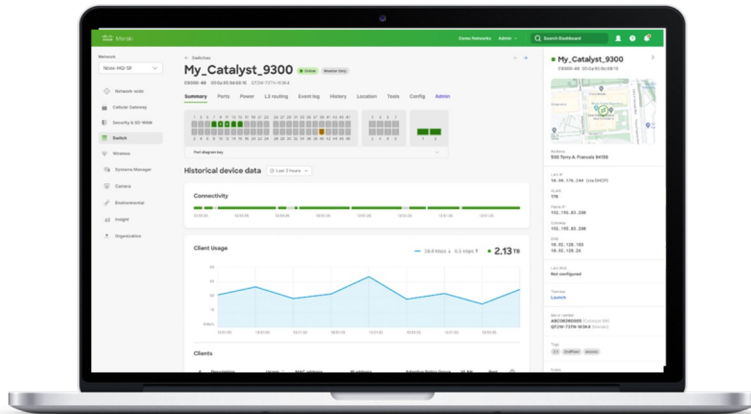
Meraki

Demo Networks Admin

Search Dashboard

Network

Nova HQ-SF

Network-wide

Cellular Gateway

Security & SD-WAN

Switch

Wireless

Systems Manager

Camera

Environmental

Insight

Organization

Switches

My_Catalyst_9300

Online

C9300-48

Summary Ports Power L3 routing Event log History Location Tools Config Admin

Port diagram key

Historical device data

Last 2 hours

Connectivity

Client Usage

2.13 TB

Clients

My_Catalyst_9300

C9300-48

Address

500 Terry A Francois 94158

LAN IP

VLAN

Public IP

Gateway

DNS

Launch

Not configured

Serial number

Tags